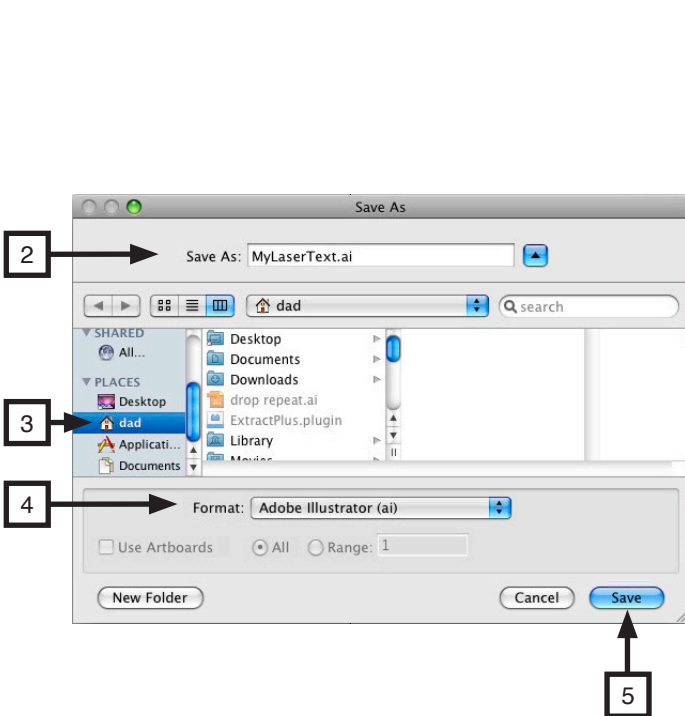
Save As

2

Save As: MyLaserText.ai

dad

search

SHARED

All...

PLACES

Desktop

3

dad

Applicati...

Documents

Desktop

Documents

Downloads

drop repeat.ai

ExtractPlus.plugin

Library

Movies

4

Format: Adobe Illustrator (ai)

Use Artboards

All

Range: 1

New Folder

Cancel

Save

5